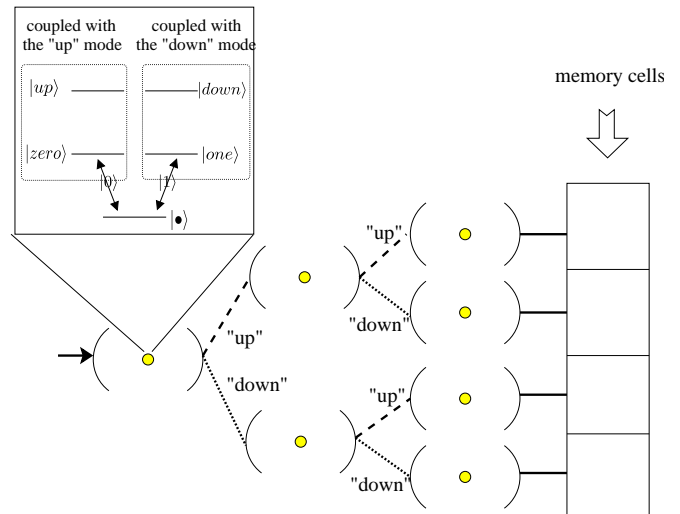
coupled with the "up" mode

coupled with the "down" mode

$|up\rangle$

$|down\rangle$

$|zero\rangle$

$|one\rangle$

$|0\rangle$

$|1\rangle$

$|\bullet\rangle$

memory cells

"up"

"down"

"up"

"down"

"up"

"down"